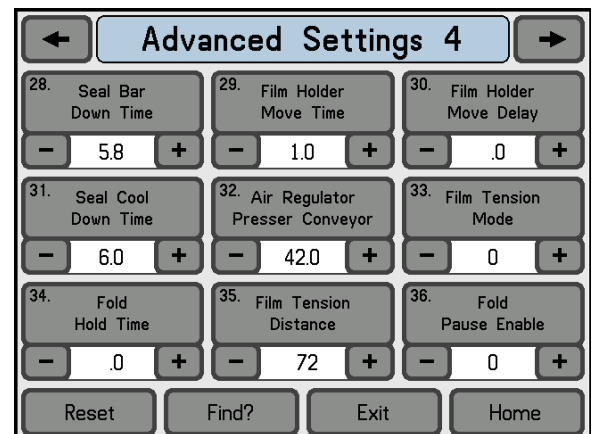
←

Advanced Settings 4

→

28. Seal Bar Down Time
− 5.8 +

29. Film Holder Move Time
− 1.0 +

30. Film Holder Move Delay
− .0 +

31. Seal Cool Down Time
− 6.0 +

32. Air Regulator Presser Conveyor
− 42.0 +

33. Film Tension Mode
− 0 +

34. Fold Hold Time
− .0 +

35. Film Tension Distance
− 72 +

36. Fold Pause Enable
− 0 +

Reset

Find?

Exit

Home